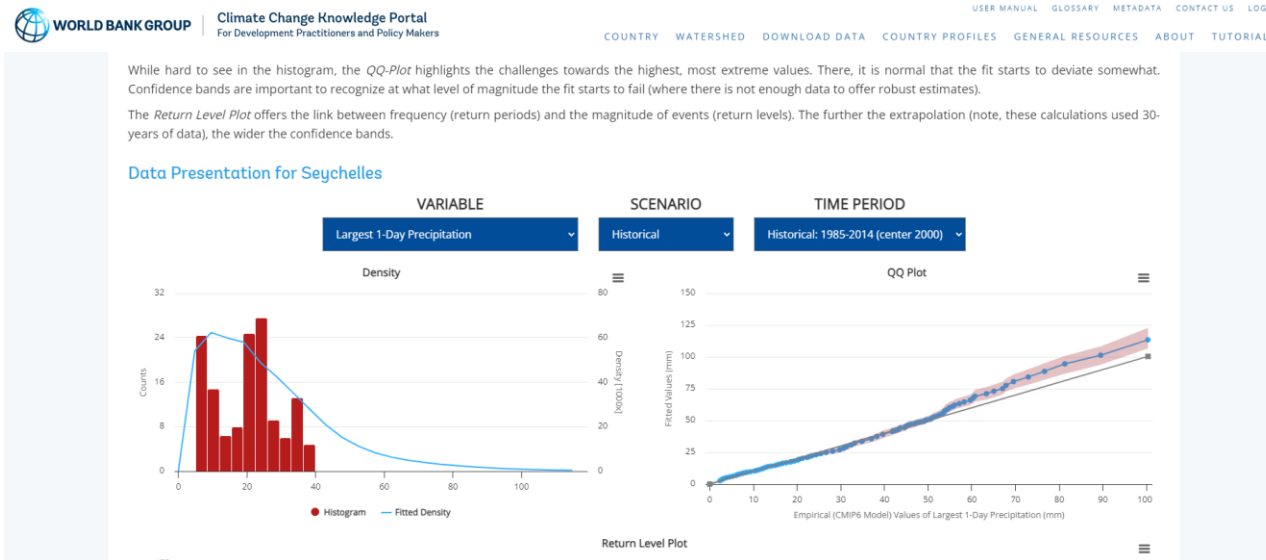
WORLD BANK GROUP | Climate Change Knowledge Portal
For Development Practitioners and Policy Makers

USER MANUAL GLOSSARY METADATA CONTACT US LOG

COUNTRY WATERSHED DOWNLOAD DATA COUNTRY PROFILES GENERAL RESOURCES ABOUT TUTORIAL

While hard to see in the histogram, the QQ-Plot highlights the challenges towards the highest, most extreme values. There, it is normal that the fit starts to deviate somewhat. Confidence bands are important to recognize at what level of magnitude the fit starts to fail (where there is not enough data to offer robust estimates).

The Return Level Plot offers the link between frequency (return periods) and the magnitude of events (return levels). The further the extrapolation (note, these calculations used 30-years of data), the wider the confidence bands.

Data Presentation for Seychelles

VARIABLE
Largest 1-Day Precipitation

SCENARIO
Historical

TIME PERIOD
Historical: 1985-2014 (center 2000)

Density

32
24
16
8
0
Counts

80
60
40
20
0
Density [1000x]

0 20 40 60 80 100

Histogram Fitted Density

QQ Plot

150
125
100
75
50
25
0
Fitted Values (mm)

0 10 20 30 40 50 60 70 80 90 100
Empirical (CMIP6 Model) Values of Largest 1-Day Precipitation (mm)

Return Level Plot